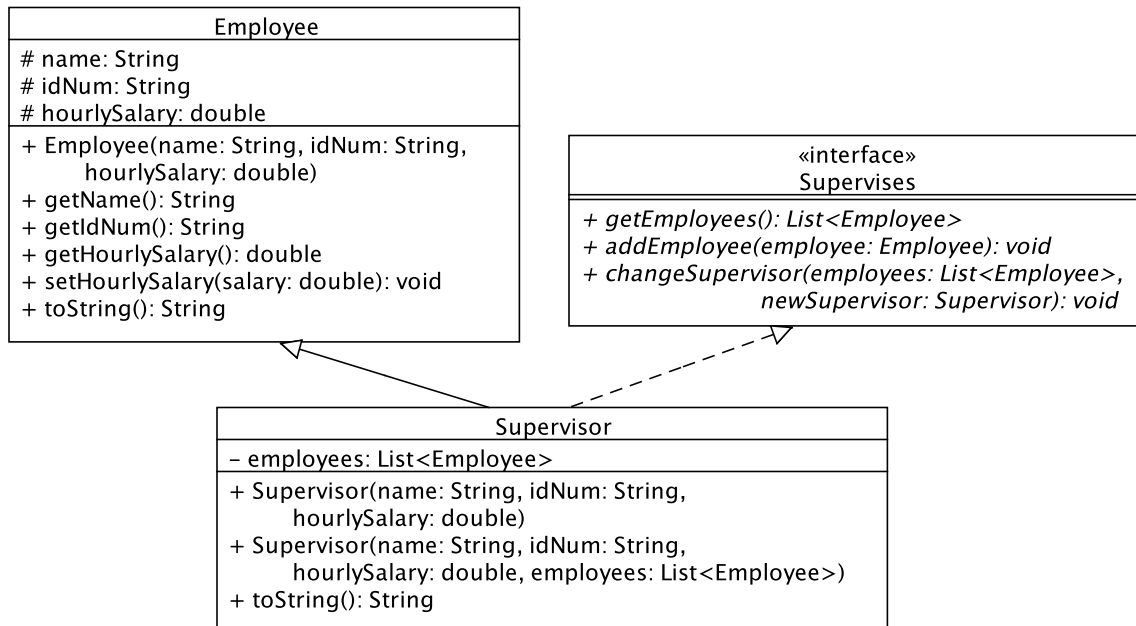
Employee

# name: String
# idNum: String
# hourlySalary: double

+ Employee(name: String, idNum: String, hourlySalary: double)
+ getName(): String
+ getIdNum(): String
+ getHourlySalary(): double
+ setHourlySalary(salary: double): void
+ toString(): String

«interface»
Supervises

+ getEmployees(): List<Employee>
+ addEmployee(employee: Employee): void
+ changeSupervisor(employees: List<Employee>, newSupervisor: Supervisor): void

Supervisor

- employees: List<Employee>

+ Supervisor(name: String, idNum: String, hourlySalary: double)
+ Supervisor(name: String, idNum: String, hourlySalary: double, employees: List<Employee>)
+ toString(): String